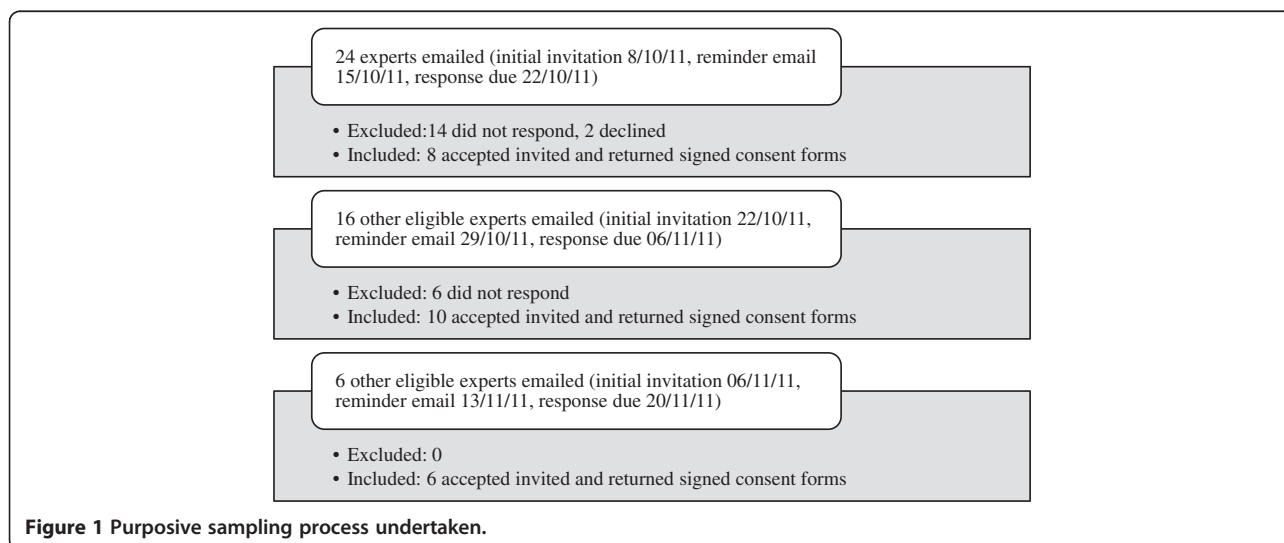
24 experts emailed (initial invitation 8/10/11, reminder email 15/10/11, response due 22/10/11)

• Excluded:14 did not respond, 2 declined
• Included: 8 accepted invited and returned signed consent forms

16 other eligible experts emailed (initial invitation 22/10/11, reminder email 29/10/11, response due 06/11/11)

• Excluded: 6 did not respond
• Included: 10 accepted invited and returned signed consent forms

6 other eligible experts emailed (initial invitation 06/11/11, reminder email 13/11/11, response due 20/11/11)

• Excluded: 0
• Included: 6 accepted invited and returned signed consent forms

Figure 1 Purposive sampling process undertaken.